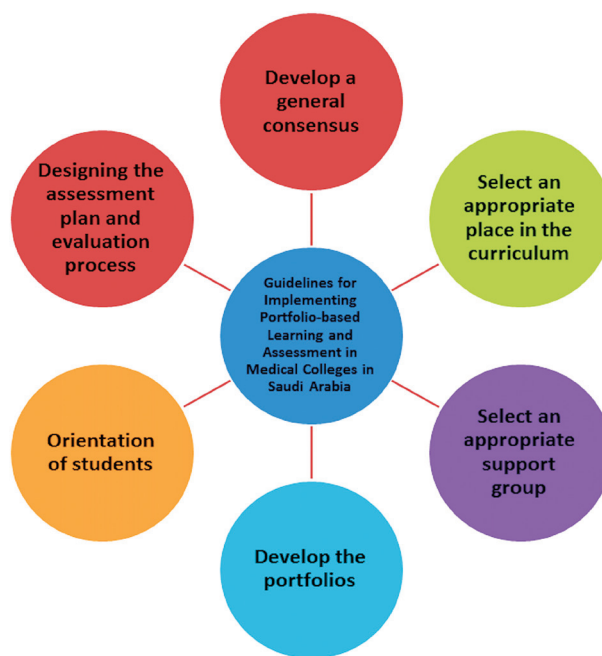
Guidelines for Implementing Portfolio-based Learning and Assessment in Medical Colleges in Saudi Arabia

Develop a general consensus

Select an appropriate place in the curriculum

Select an appropriate support group

Develop the portfolios

Orientation of students

Designing the assessment plan and evaluation process